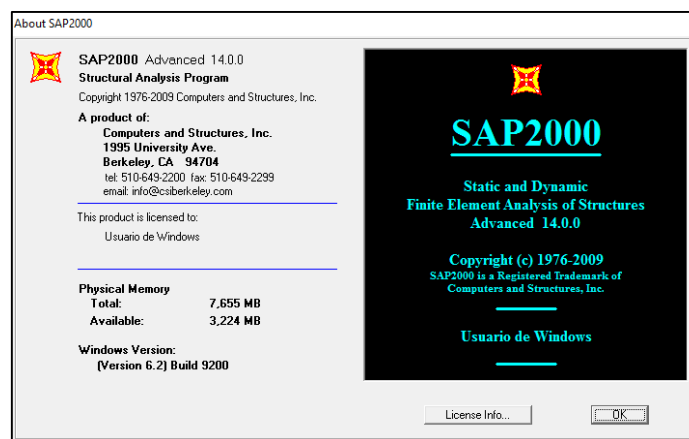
About SAP2000

SAP2000 Advanced 14.0.0
Structural Analysis Program
Copyright 1976-2009 Computers and Structures, Inc.

A product of:
Computers and Structures, Inc.
1995 University Ave.
Berkeley, CA 94704
tel: 510-649-2200 fax: 510-649-2299
email: info@csiberkeley.com

This product is licensed to:
Usuario de Windows

Physical Memory
Total: 7,655 MB
Available: 3,224 MB

Windows Version:
(Version 6.2) Build 9200

SAP2000

Static and Dynamic
Finite Element Analysis of Structures
Advanced 14.0.0

Copyright (c) 1976-2009
SAP2000 is a Registered Trademark of
Computers and Structures, Inc.

Usuario de Windows

License Info...

OK